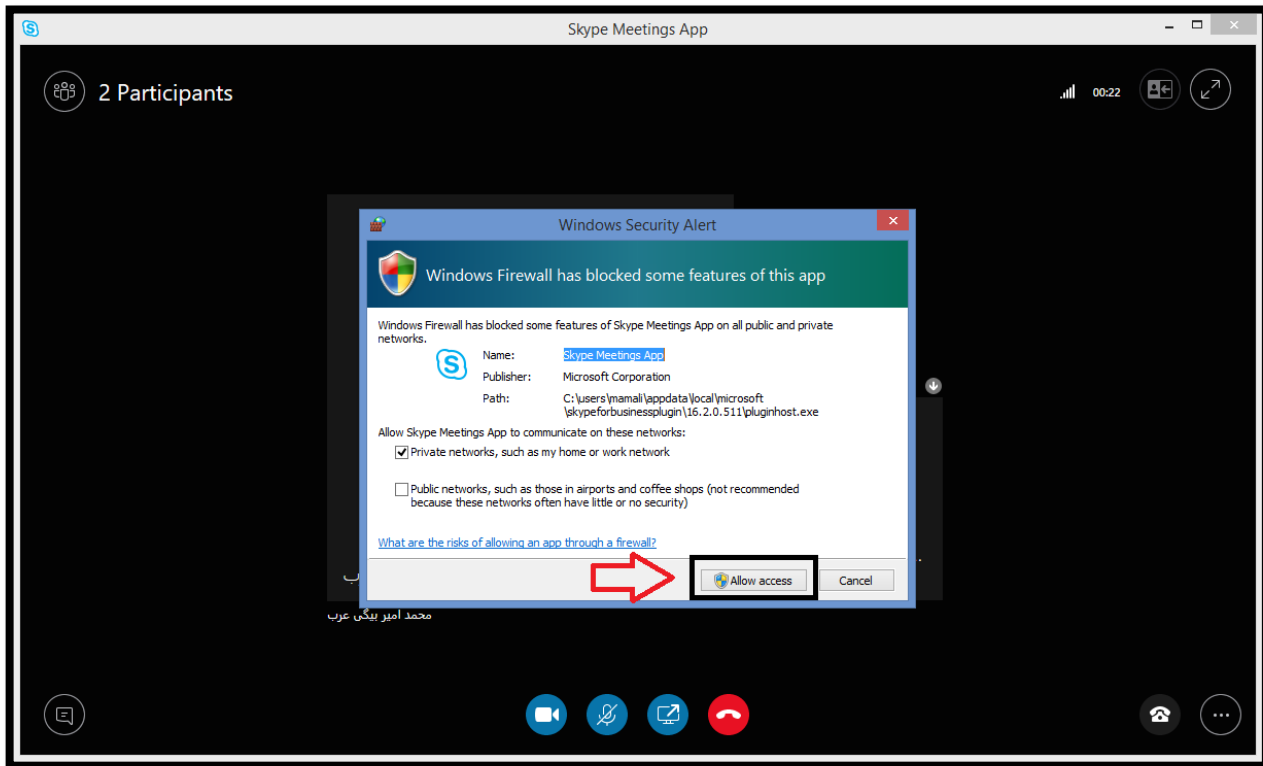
Skype Meetings App

2 Participants

00:22

Windows Security Alert

Windows Firewall has blocked some features of this app

Windows Firewall has blocked some features of Skype Meetings App on all public and private networks.

Name: Skype Meetings App
Publisher: Microsoft Corporation
Path: C:\users\mamali\appdata\local\microsoft\skypeforbusinessplugin\16.2.0.511\pluginhost.exe

Allow Skype Meetings App to communicate on these networks:

Private networks, such as my home or work network

Public networks, such as those in airports and coffee shops (not recommended because these networks often have little or no security)

What are the risks of allowing an app through a firewall?

Allow access

Cancel

ب

محمد امیر بیگی عرب